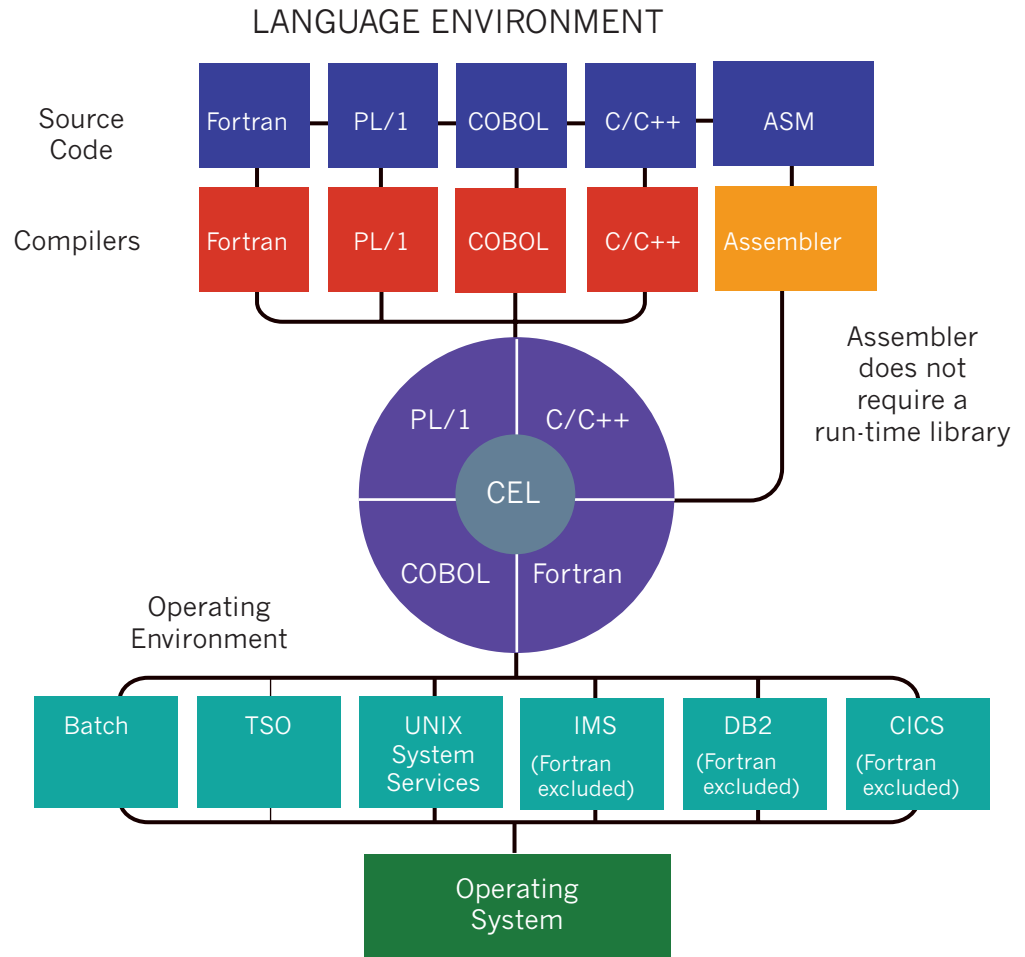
LANGUAGE ENVIRONMENT

Source Code

Fortran

PL/1

COBOL

C/C++

ASM

Compilers

Fortran

PL/1

COBOL

C/C++

Assembler

Assembler does not require a run-time library

PL/1

C/C++

CEL

COBOL

Fortran

Operating Environment

Batch

TSO

UNIX System Services

IMS (Fortran excluded)

DB2 (Fortran excluded)

CICS (Fortran excluded)

Operating System